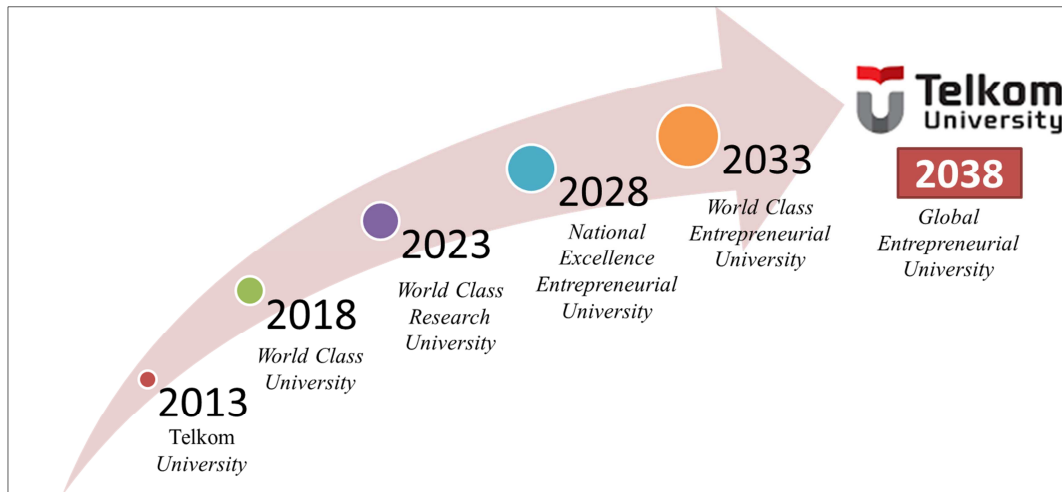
Telkom University

2038

Global Entrepreneurial University

2013
Telkom University

2018
World Class University

2023
World Class Research University

2028
National Excellence Entrepreneurial University

2033
World Class Entrepreneurial University